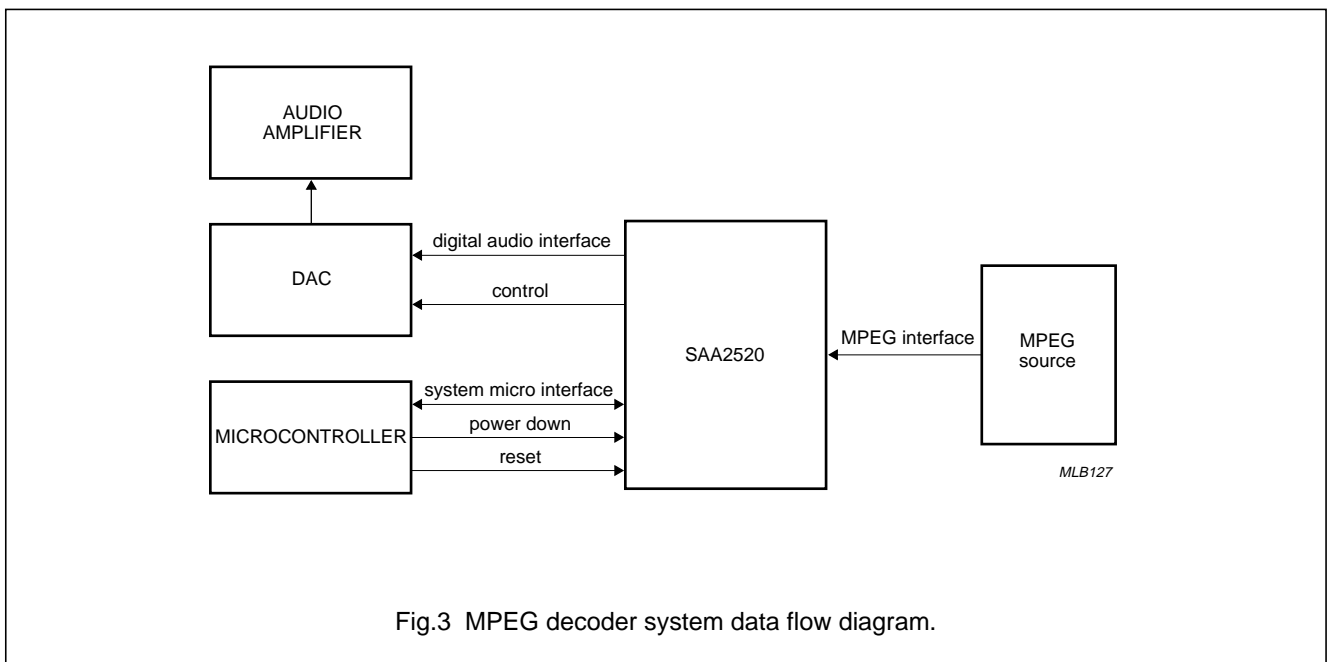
AUDIO AMPLIFIER

DAC

digital audio interface

control

SAA2520

MPEG interface

MPEG source

MICROCONTROLLER

system micro interface

power down

reset

MLB127

Fig.3 MPEG decoder system data flow diagram.